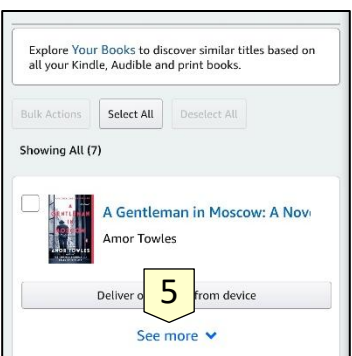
Explore Your Books to discover similar titles based on all your Kindle, Audible and print books.

Bulk Actions | Select All | Deselect All

Showing All (7)

A Gentleman in Moscow: A Nov

Amor Towles

Deliver o 5 from device

See more